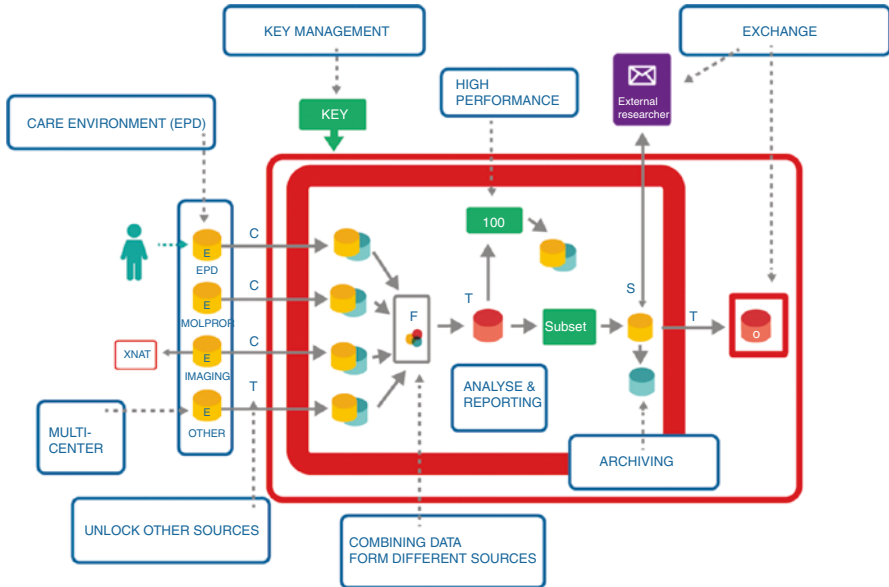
KEY MANAGEMENT

EXCHANGE

KEY

External researcher

HIGH PERFORMANCE

CARE ENVIRONMENT (EPD)

100

C

E

EPD

C

E

IMOLPROF

F

T

Subset

S

T

O

XNAT

C

E

IMAGING

T

E

OTHER

ANALYSE & REPORTING

MULTI-CENTER

ARCHIVING

UNLOCK OTHER SOURCES

COMBINING DATA FORM DIFFERENT SOURCES